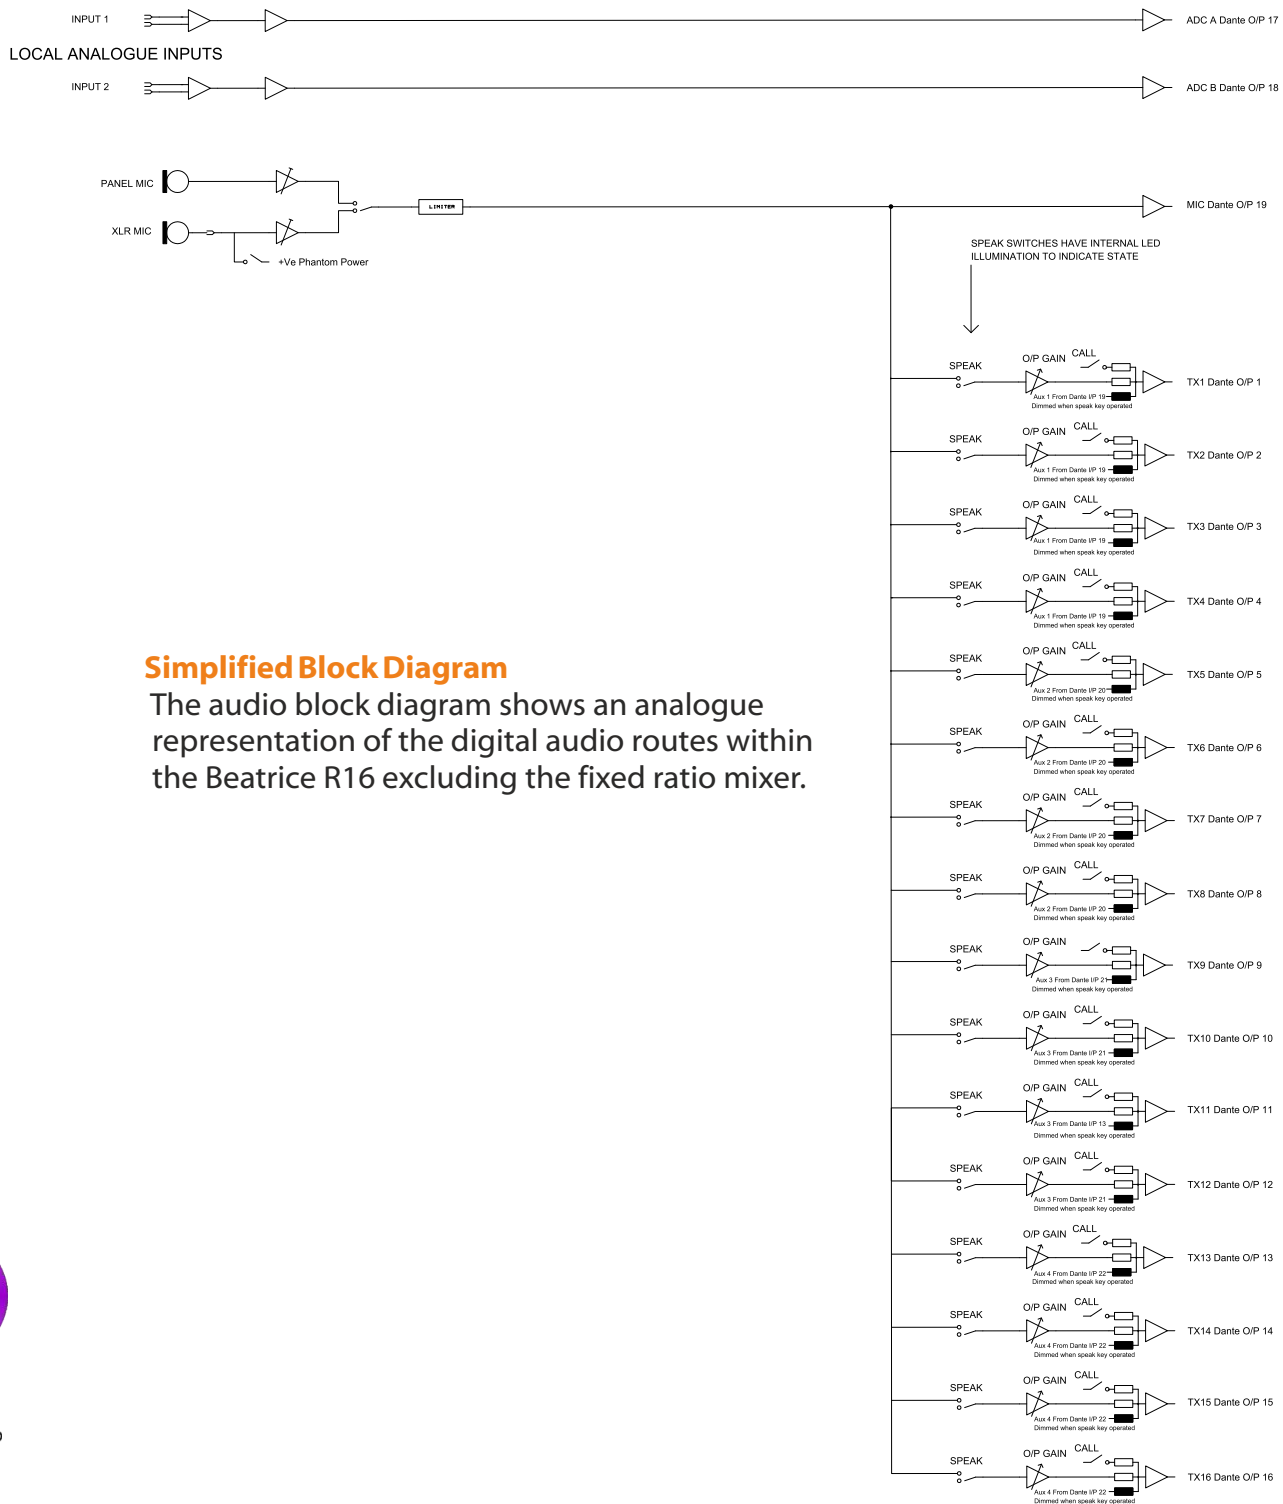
INPUT 1

ADC A Dante O/P 17

LOCAL ANALOGUE INPUTS

INPUT 2

ADC B Dante O/P 18

PANEL MIC

XLR MIC

+Ve Phantom Power

LIMITER

MIC Dante O/P 19

SPEAK SWITCHES HAVE INTERNAL LED ILLUMINATION TO INDICATE STATE

SPEAK O/P GAIN CALL Aux 1 From Dante I/P 19 Dimmed when speak key operated TX1 Dante O/P 1

SPEAK O/P GAIN CALL Aux 1 From Dante I/P 19 Dimmed when speak key operated TX2 Dante O/P 2

SPEAK O/P GAIN CALL Aux 1 From Dante I/P 19 Dimmed when speak key operated TX3 Dante O/P 3

SPEAK O/P GAIN CALL Aux 1 From Dante I/P 19 Dimmed when speak key operated TX4 Dante O/P 4

SPEAK O/P GAIN CALL Aux 2 From Dante I/P 20 Dimmed when speak key operated TX5 Dante O/P 5

SPEAK O/P GAIN CALL Aux 2 From Dante I/P 20 Dimmed when speak key operated TX6 Dante O/P 6

SPEAK O/P GAIN CALL Aux 2 From Dante I/P 20 Dimmed when speak key operated TX7 Dante O/P 7

SPEAK O/P GAIN CALL Aux 2 From Dante I/P 20 Dimmed when speak key operated TX8 Dante O/P 8

SPEAK O/P GAIN Aux 3 From Dante I/P 21 Dimmed when speak key operated TX9 Dante O/P 9

SPEAK O/P GAIN CALL Aux 3 From Dante I/P 21 Dimmed when speak key operated TX10 Dante O/P 10

SPEAK O/P GAIN CALL Aux 3 From Dante I/P 13 Dimmed when speak key operated TX11 Dante O/P 11

SPEAK O/P GAIN CALL Aux 3 From Dante I/P 21 Dimmed when speak key operated TX12 Dante O/P 12

SPEAK O/P GAIN CALL Aux 4 From Dante I/P 22 Dimmed when speak key operated TX13 Dante O/P 13

SPEAK O/P GAIN CALL Aux 4 From Dante I/P 22 Dimmed when speak key operated TX14 Dante O/P 14

SPEAK O/P GAIN CALL Aux 4 From Dante I/P 22 Dimmed when speak key operated TX15 Dante O/P 15

SPEAK O/P GAIN CALL Aux 4 From Dante I/P 22 Dimmed when speak key operated TX16 Dante O/P 16

Simplified Block Diagram
The audio block diagram shows an analogue representation of the digital audio routes within the Beatrice R16 excluding the fixed ratio mixer.